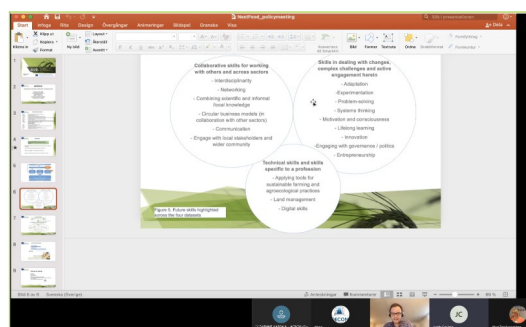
NextFood_policymeeting

Start Infoga Rita Design Övergångar Animeringar Bildspel Granska Visa

Klistra in Nytt bild Bild Former Ordna Snabbformat

Collaborative skills for working with others and across sectors

- Interdisciplinarity
- Networking
- Combining scientific and informal local knowledge
- Circular business models (in collaboration with other sectors)
- Communication
- Engage with local stakeholders and wider community

Skills in dealing with changes, complex challenges and active engagement herein

- Adaptation
- Experimentation
- Problem-solving
- Systems thinking
- Motivation and consciousness
- Lifelong learning
- Innovation
- Engaging with governance / politics
- Entrepreneurship

Technical skills and skills specific to a profession

- Applying tools for sustainable farming and agroecological practices
- Land management
- Digital skills

Figure 5: Future skills highlighted across the four datasets

Bild 6 av 9 Svenska (Sverige) Anteckningar Kommentarer 89 %

JC